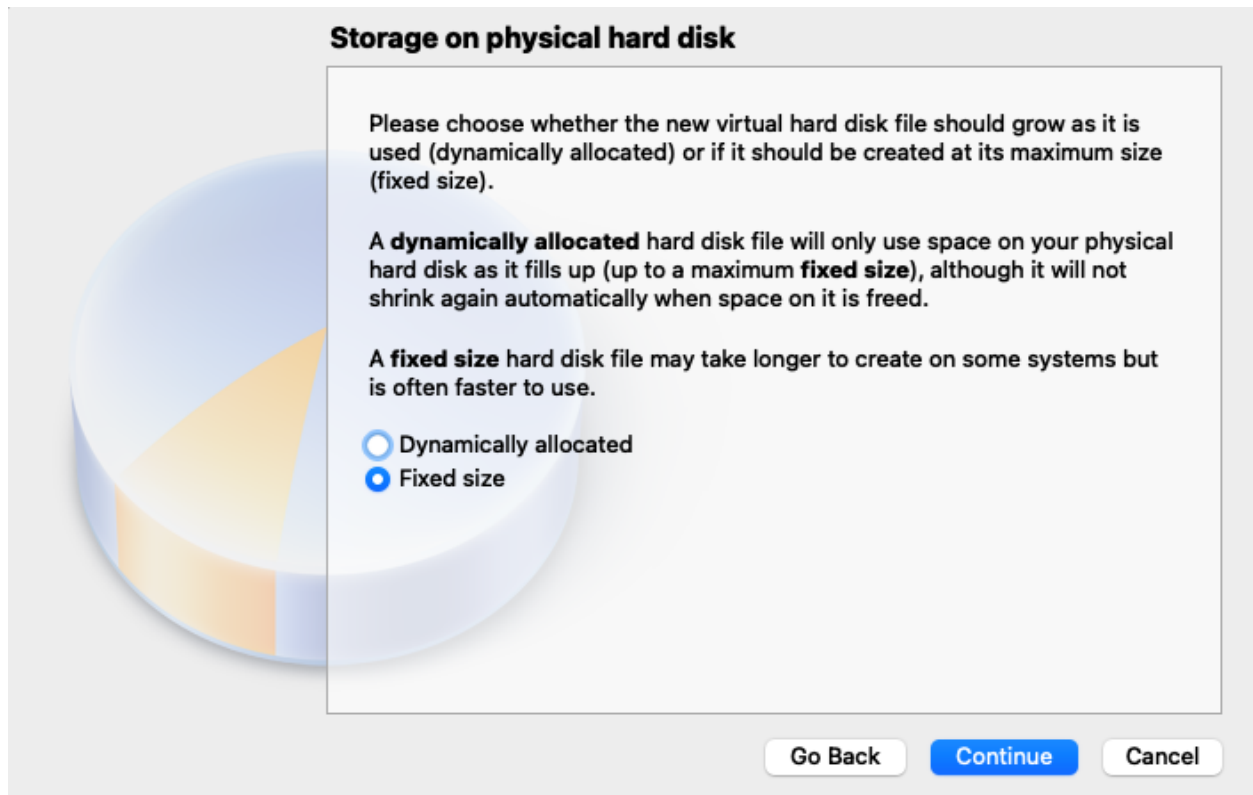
Storage on physical hard disk

Please choose whether the new virtual hard disk file should grow as it is used (dynamically allocated) or if it should be created at its maximum size (fixed size).

A **dynamically allocated** hard disk file will only use space on your physical hard disk as it fills up (up to a maximum **fixed size**), although it will not shrink again automatically when space on it is freed.

A **fixed size** hard disk file may take longer to create on some systems but is often faster to use.

Dynamically allocated
Fixed size

Go Back
Continue
Cancel